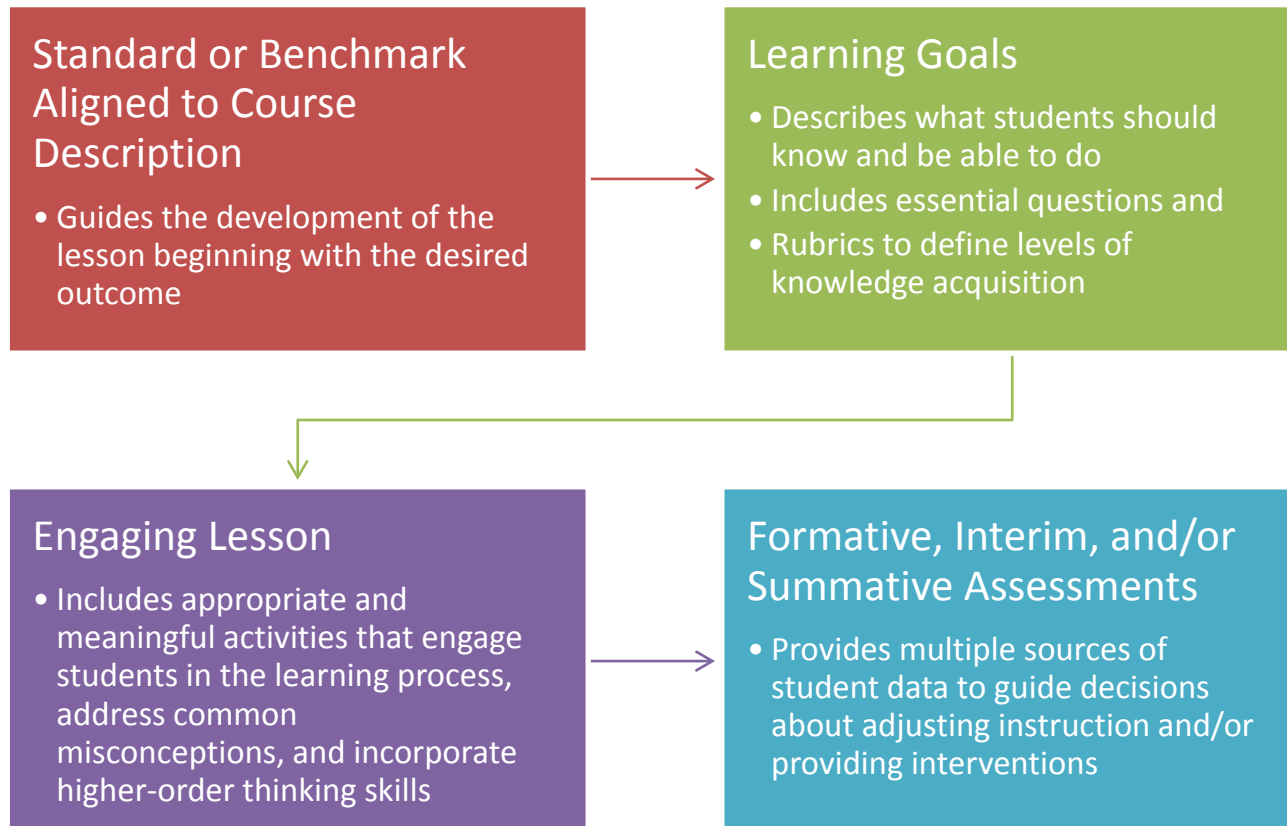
Standard or Benchmark Aligned to Course Description

• Guides the development of the lesson beginning with the desired outcome

Learning Goals

• Describes what students should know and be able to do
• Includes essential questions and
• Rubrics to define levels of knowledge acquisition

Engaging Lesson

• Includes appropriate and meaningful activities that engage students in the learning process, address common misconceptions, and incorporate higher-order thinking skills

Formative, Interim, and/or Summative Assessments

• Provides multiple sources of student data to guide decisions about adjusting instruction and/or providing interventions